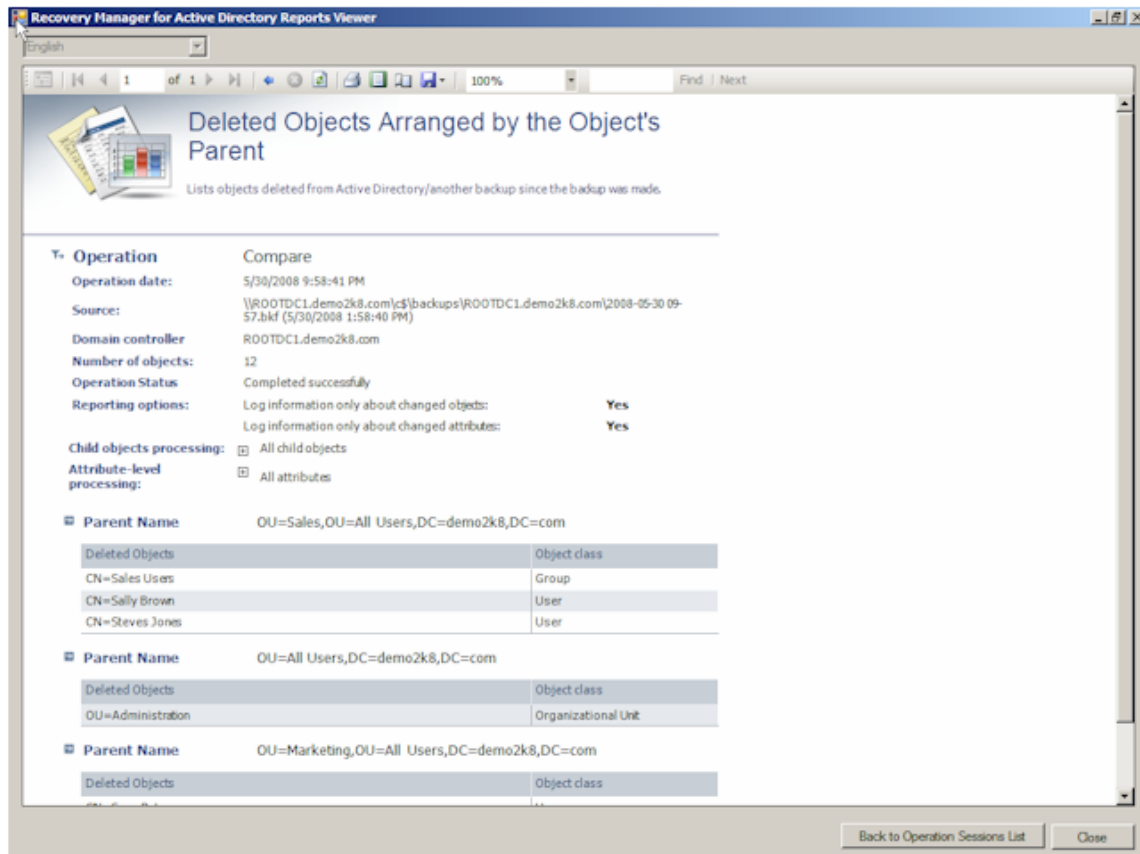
Recovery Manager for Active Directory Reports Viewer

English

1 of 1 100% Find | Next

Deleted Objects Arranged by the Object's Parent

Lists objects deleted from Active Directory/another backup since the backup was made.

Operation Compare
Operation date: 5/30/2008 9:58:41 PM
Source: \\ROOTDC1.demo2k8.com\c$\backups\ROOTDC1.demo2k8.com\2008-05-30 09-57.bkf (5/30/2008 1:58:40 PM)
Domain controller ROOTDC1.demo2k8.com
Number of objects: 12
Operation Status Completed successfully
Reporting options: Log information only about changed objects: Yes
Log information only about changed attributes: Yes
Child objects processing: All child objects
Attribute-level processing: All attributes

Parent Name OU=Sales,OU=All Users,DC=demo2k8,DC=com

| Deleted Objects | Object class |
|---|---|
| CN=Sales Users | Group |
| CN=Sally Brown | User |
| CN=Steves Jones | User |

Parent Name OU=All Users,DC=demo2k8,DC=com

| Deleted Objects | Object class |
|---|---|
| OU=Administration | Organizational Unit |

Parent Name OU=Marketing,OU=All Users,DC=demo2k8,DC=com

| Deleted Objects | Object class |
|---|---|
| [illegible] | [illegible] |

Back to Operation Sessions List Close